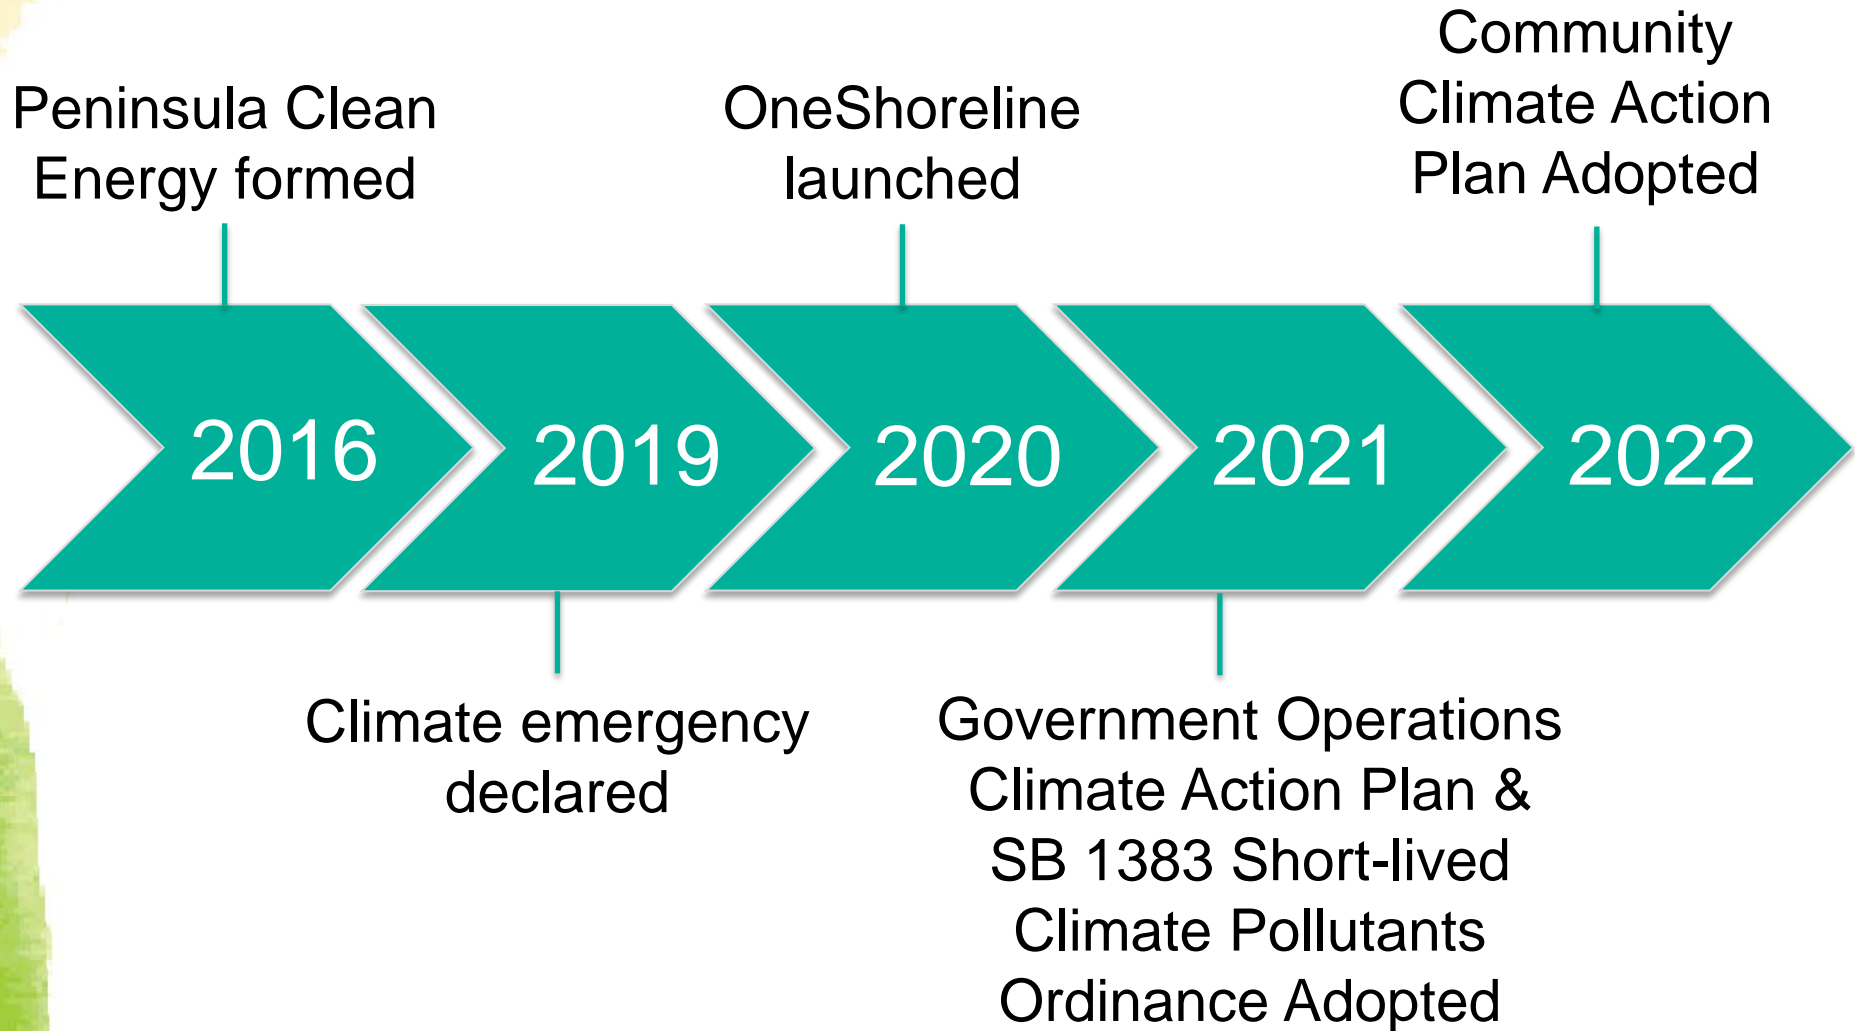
Peninsula Clean Energy formed

OneShoreline launched

Community Climate Action Plan Adopted

2016

2019

2020

2021

2022

Climate emergency declared

Government Operations Climate Action Plan & SB 1383 Short-lived Climate Pollutants Ordinance Adopted